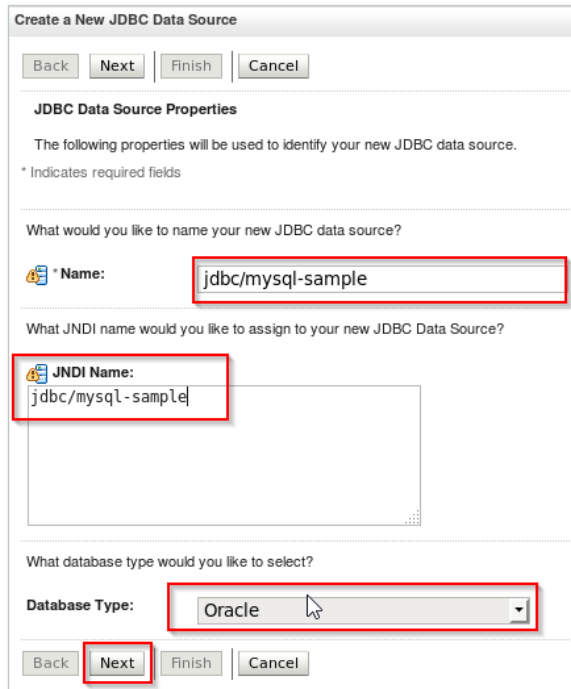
Create a New JDBC Data Source

Back Next Finish Cancel

JDBC Data Source Properties

The following properties will be used to identify your new JDBC data source.

* Indicates required fields

What would you like to name your new JDBC data source?

* Name: jdbc/mysql-sample

What JNDI name would you like to assign to your new JDBC Data Source?

JNDI Name:

jdbc/mysql-sample

What database type would you like to select?

Database Type: Oracle

Back Next Finish Cancel